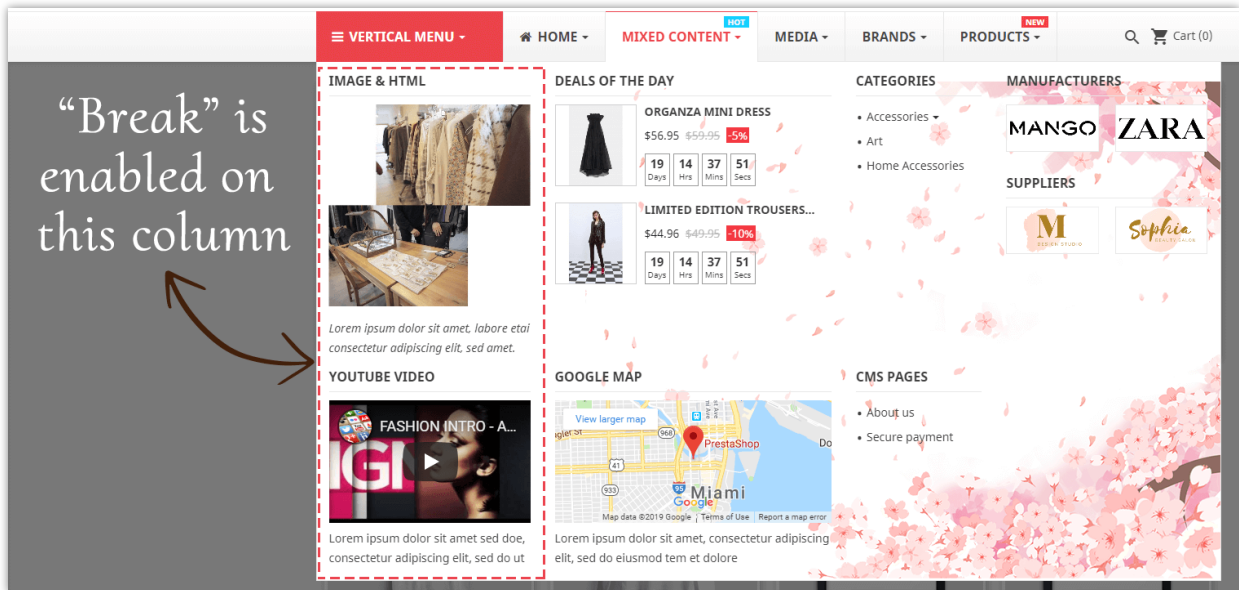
VERTICAL MENU ▾
HOME ▾
HOT
MIXED CONTENT ▾
MEDIA ▾
BRANDS ▾
NEW
PRODUCTS ▾
Cart (0)

"Break" is enabled on this column

IMAGE & HTML

Lorem ipsum dolor sit amet, labore etai consectetur adipiscing elit, sed amet.

YOUTUBE VIDEO

FASHION INTRO - A...

Lorem ipsum dolor sit amet sed doe, consectetur adipiscing elit, sed do ut

DEALS OF THE DAY

ORGANZA MINI DRESS
$56.95 $59.95 -5%

| 19 | 14 | 37 | 51 |
|---|---|---|---|
| Days | Hrs | Mins | Secs |

LIMITED EDITION TROUSERS...
$44.96 $49.95 -10%

| 19 | 14 | 37 | 51 |
|---|---|---|---|
| Days | Hrs | Mins | Secs |

GOOGLE MAP

View larger map
PrestaShop
Miami
Google
Map data ©2019 Google | Terms of Use | Report a map error

Lorem ipsum dolor sit amet, consectetur adipiscing elit, sed do eiusmod tem et dolore

CATEGORIES
• Accessories ▾
• Art
• Home Accessories

CMS PAGES
• About us
• Secure payment

MANUFACTURERS
MANGO
ZARA

SUPPLIERS
M
Sophia